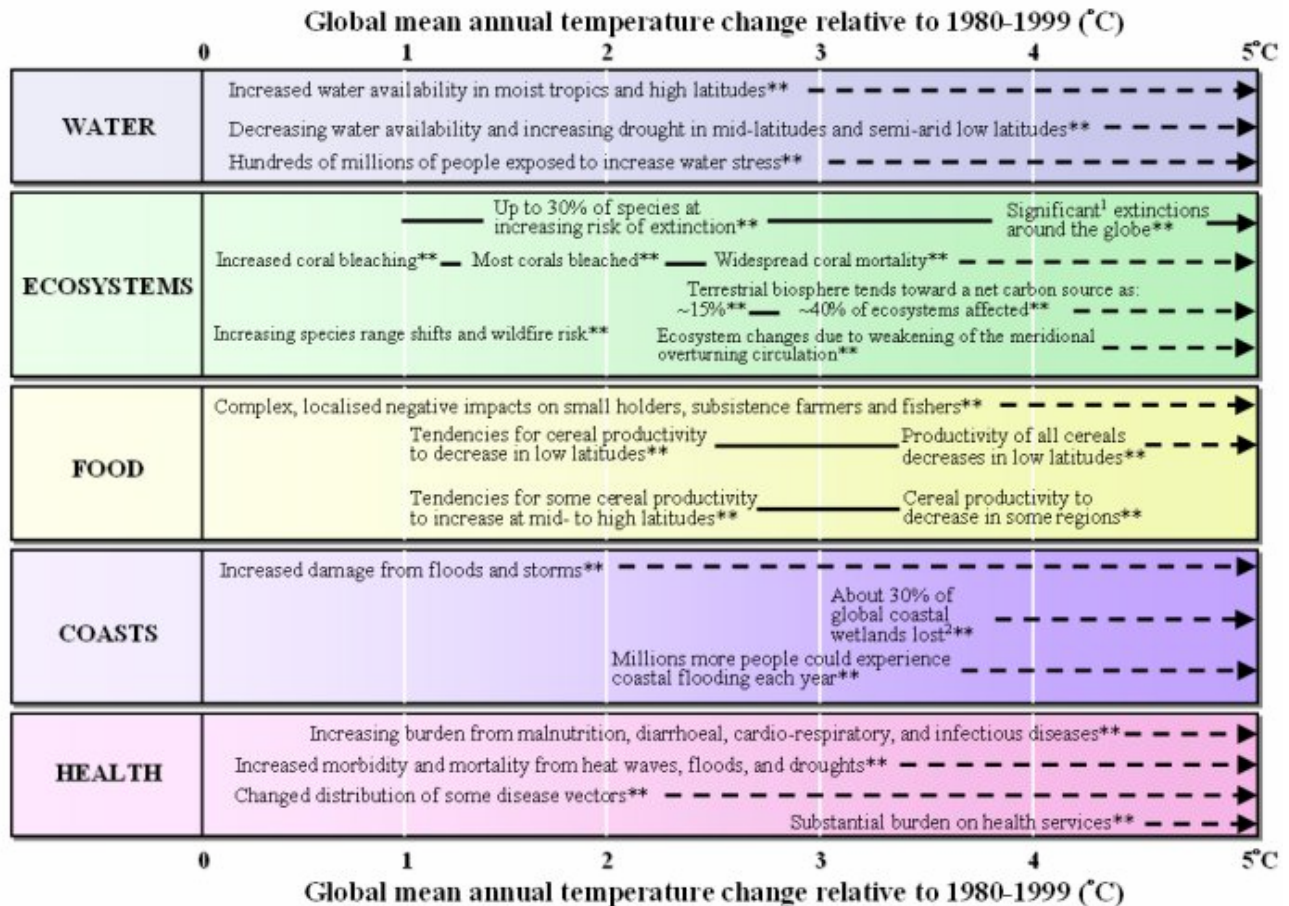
Global mean annual temperature change relative to 1980-1999 (°C)

0 1 2 3 4 5°C

WATER

Increased water availability in moist tropics and high latitudes**

Decreasing water availability and increasing drought in mid-latitudes and semi-arid low latitudes**

Hundreds of millions of people exposed to increase water stress**

ECOSYSTEMS

Up to 30% of species at increasing risk of extinction**

Significant$^1$ extinctions around the globe**

Increased coral bleaching** Most corals bleached** Widespread coral mortality**

Terrestrial biosphere tends toward a net carbon source as: ~15%** ~40% of ecosystems affected**

Increasing species range shifts and wildfire risk**

Ecosystem changes due to weakening of the meridional overturning circulation**

FOOD

Complex, localised negative impacts on small holders, subsistence farmers and fishers**

Tendencies for cereal productivity to decrease in low latitudes**

Productivity of all cereals decreases in low latitudes**

Tendencies for some cereal productivity to increase at mid- to high latitudes**

Cereal productivity to decrease in some regions**

COASTS

Increased damage from floods and storms**

About 30% of global coastal wetlands lost$^2$**

Millions more people could experience coastal flooding each year**

HEALTH

Increasing burden from malnutrition, diarrhoeal, cardio-respiratory, and infectious diseases**

Increased morbidity and mortality from heat waves, floods, and droughts**

Changed distribution of some disease vectors**

Substantial burden on health services**

0 1 2 3 4 5°C

Global mean annual temperature change relative to 1980-1999 (°C)